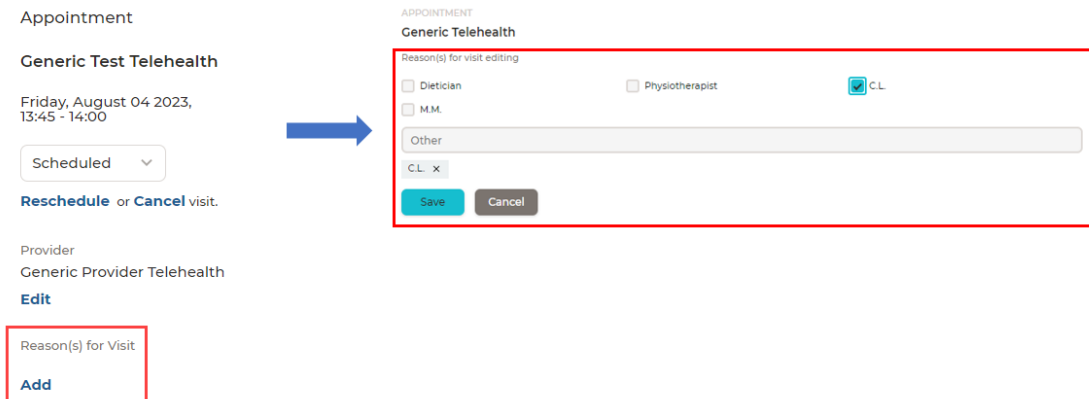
Appointment

Generic Test Telehealth

Friday, August 04 2023, 13:45 - 14:00

Scheduled

Reschedule or Cancel visit.

Provider
Generic Provider Telehealth

Edit

Reason(s) for Visit

Add

APPOINTMENT
Generic Telehealth

Reason(s) for visit editing

Dietician
Physiotherapist
C.L.
M.M.

Other

C.L. ×

Save
Cancel